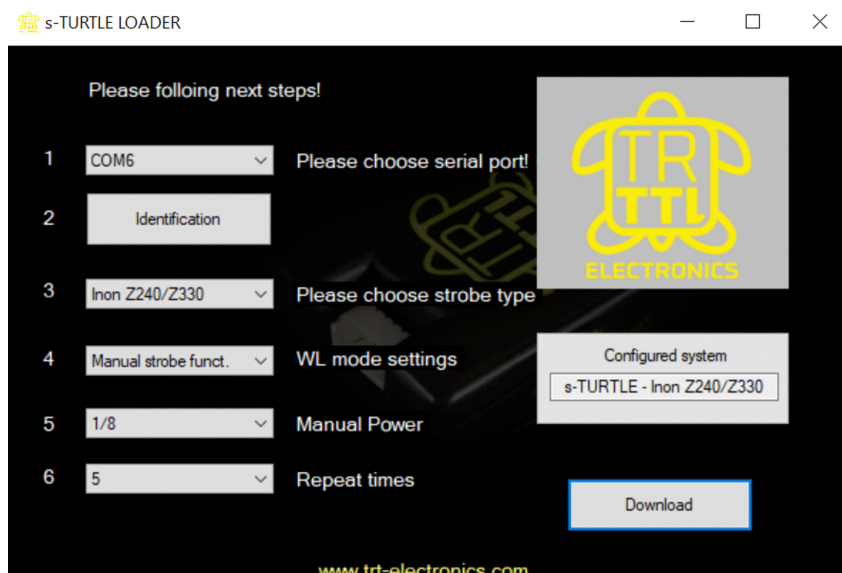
s-TURTLE LOADER

Please folloing next steps!

1 COM6 Please choose serial port!

2 Identification

3 Inon Z240/Z330 Please choose strobe type

4 Manual strobe funct. WL mode settings

5 1/8 Manual Power

6 5 Repeat times

TR TTL ELECTRONICS

Configured system

s-TURTLE - Inon Z240/Z330

Download

www.trt-electronics.com